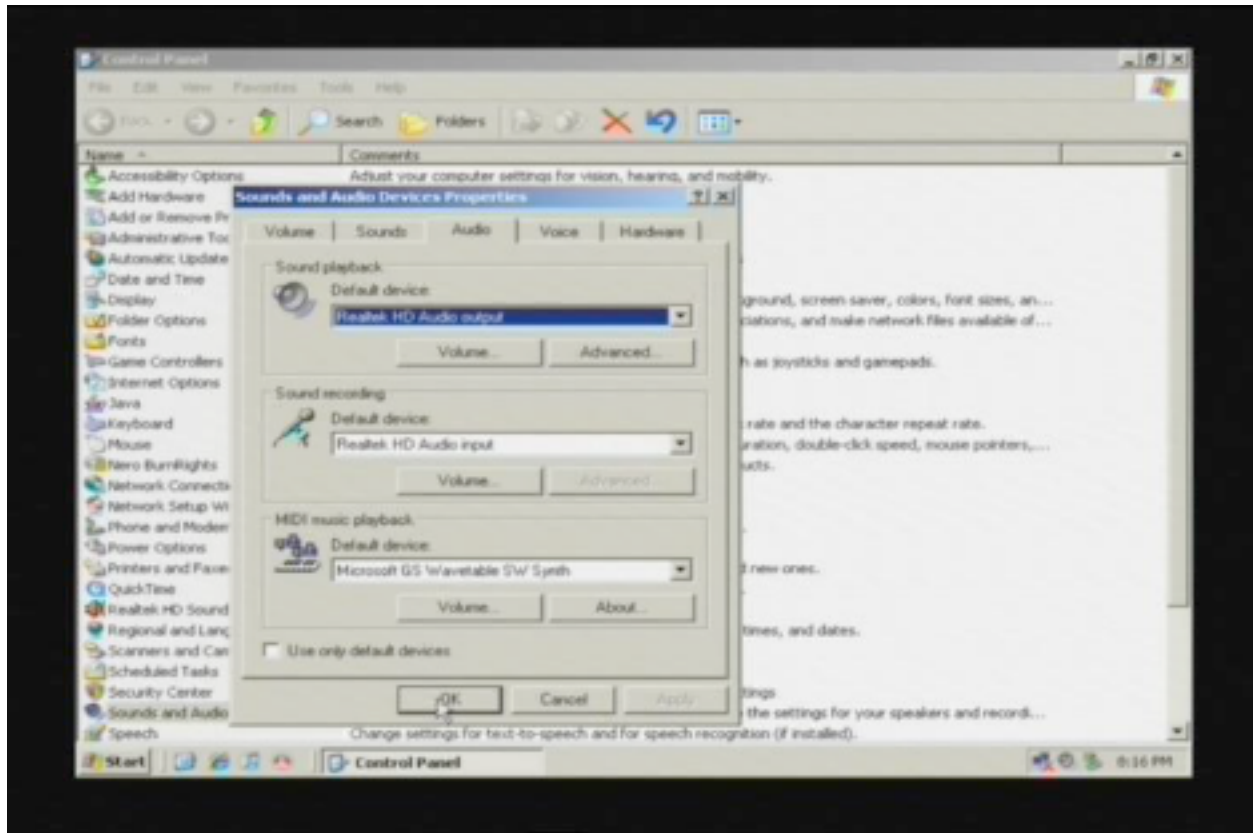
Control Panel

File Edit View Favorites Tools Help

Back Search Folders

| Name | Comments |
|---|---|
| Accessibility Options | Adjust your computer settings for vision, hearing, and mobility. |
| Add Hardware | |
| Add or Remove Pr | |
| Administrative Too | |
| Automatic Update | |
| Date and Time | |
| Display | ground, screen saver, colors, font sizes, an... |
| Folder Options | ciations, and make network files available of... |
| Fonts | |
| Game Controllers | h as joysticks and gamepads. |
| Internet Options | |
| Java | |
| Keyboard | rate and the character repeat rate. |
| Mouse | ration, double-click speed, mouse pointers,... |
| Nero BurnRights | ucts. |
| Network Connecti | |
| Network Setup Wi | |
| Phone and Moden | |
| Power Options | |
| Printers and Faxe | d new ones. |
| QuickTime | |
| Realtek HD Sound | |
| Regional and Lang | times, and dates. |
| Scanners and Can | |
| Scheduled Tasks | |
| Security Center | ttings |
| Sounds and Audio | the settings for your speakers and recordi... |
| Speech | Change settings for text-to-speech and for speech recognition (if installed). |

Sounds and Audio Devices Properties ? X

Volume | Sounds | Audio | Voice | Hardware

Sound playback
Default device:
Realtek HD Audio output
Volume... Advanced...

Sound recording
Default device:
Realtek HD Audio input
Volume... Advanced...

MIDI music playback
Default device:
Microsoft GS Wavetable SW Synth
Volume... About...

Use only default devices

OK Cancel Apply

Start Control Panel 6:16 PM